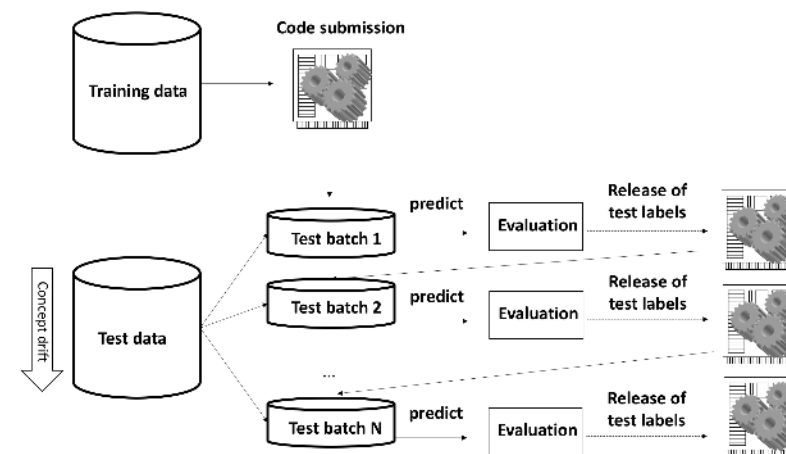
Code submission

Training data

Concept drift

Test data

Test batch 1

predict

Evaluation

Release of test labels

Test batch 2

predict

Evaluation

Release of test labels

...

Test batch N

predict

Evaluation

Release of test labels